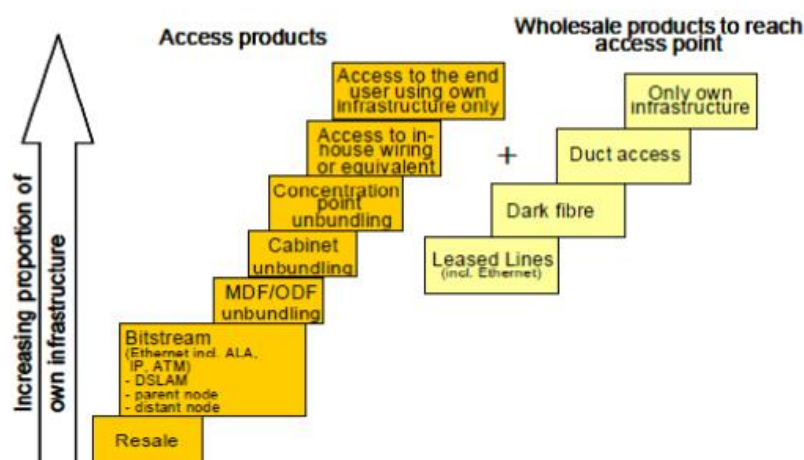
Increasing proportion of own infrastructure

Access products

Resale

Bitstream (Ethernet incl. ALA, IP, ATM)
- DSLAM
- parent node
- distant node

MDF/ODF unbundling

Cabinet unbundling

Concentration point unbundling

Access to in-house wiring or equivalent

Access to the end user using own infrastructure only

+

Wholesale products to reach access point

Leased Lines (incl. Ethernet)

Dark fibre

Duct access

Only own infrastructure